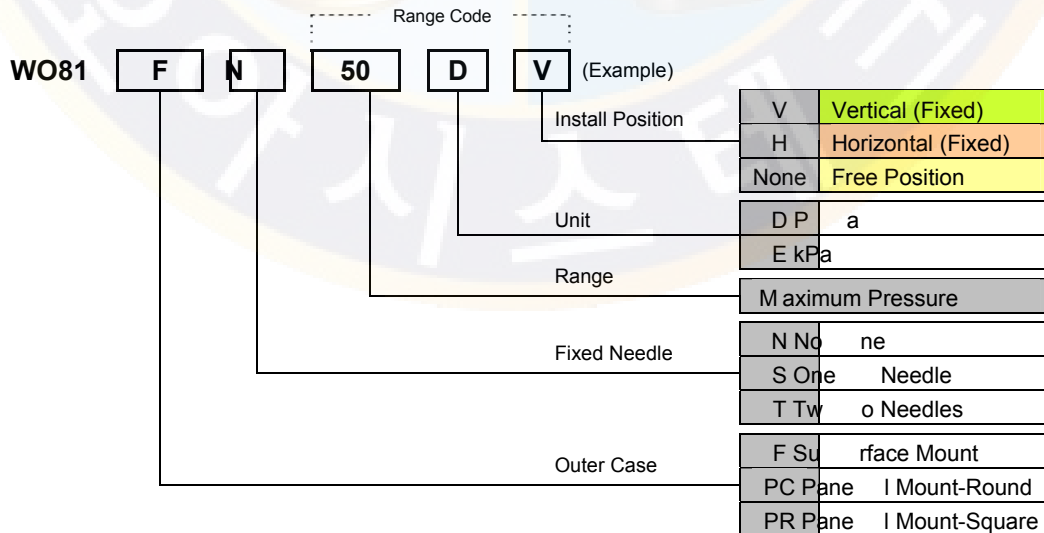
Range Code

WO81 F N 50 D V (Example)

Install Position

| V | Vertical (Fixed) |
|---|---|
| H | Horizontal (Fixed) |
| None | Free Position |

Unit

| D | Pa |
|---|---|
| E | kPa |

Range

Maximum Pressure

Fixed Needle

| N | None |
|---|---|
| S | One Needle |
| T | Two Needles |

Outer Case

| F | Surface Mount |
|---|---|
| PC | Panel Mount-Round |
| PR | Panel Mount-Square |